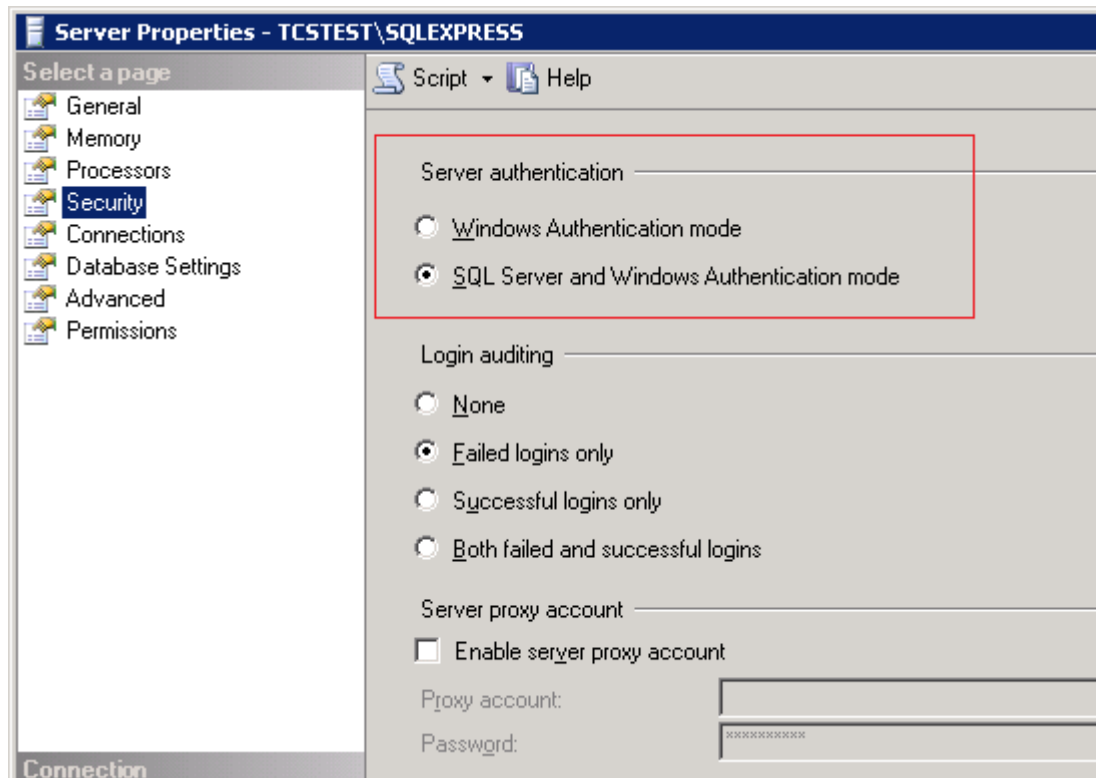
Server Properties - TCSTEST\SQLEXPRESS

Select a page

General
Memory
Processors
Security
Connections
Database Settings
Advanced
Permissions

Connection

Script ▾ Help

Server authentication

Windows Authentication mode

SQL Server and Windows Authentication mode

Login auditing

None

Failed logins only

Successful logins only

Both failed and successful logins

Server proxy account

Enable server proxy account

Proxy account:

Password: **********